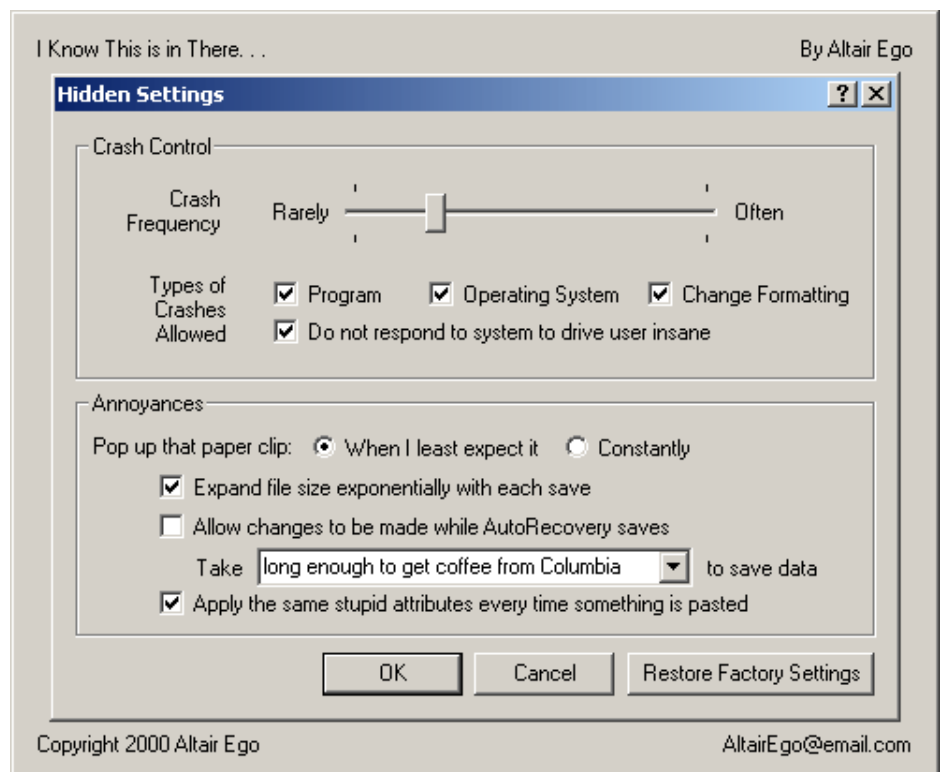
I Know This is in There. . .

By Altair Ego

Hidden Settings

?

Crash Control

Crash Frequency

Rarely

Often

Types of Crashes Allowed

☑ Program

☑ Operating System

☑ Change Formatting

☑ Do not respond to system to drive user insane

Annoyances

Pop up that paper clip: ◉ When I least expect it ○ Constantly

☑ Expand file size exponentially with each save

☐ Allow changes to be made while AutoRecovery saves

Take long enough to get coffee from Columbia to save data

☑ Apply the same stupid attributes every time something is pasted

OK

Cancel

Restore Factory Settings

Copyright 2000 Altair Ego

AltairEgo@email.com